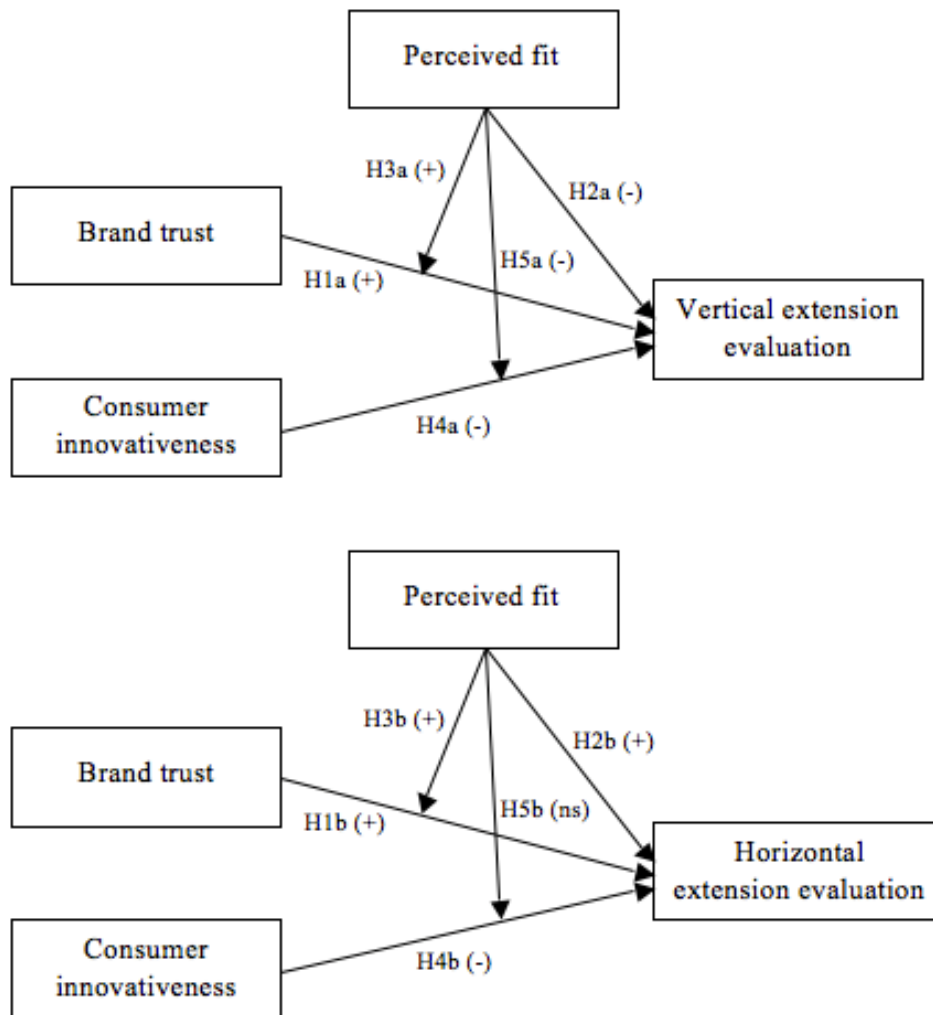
Perceived fit

H3a (+)

H2a (-)

Brand trust

H5a (-)

H1a (+)

Vertical extension evaluation

Consumer innovativeness

H4a (-)

Perceived fit

H3b (+)

H2b (+)

Brand trust

H5b (ns)

H1b (+)

Horizontal extension evaluation

Consumer innovativeness

H4b (-)